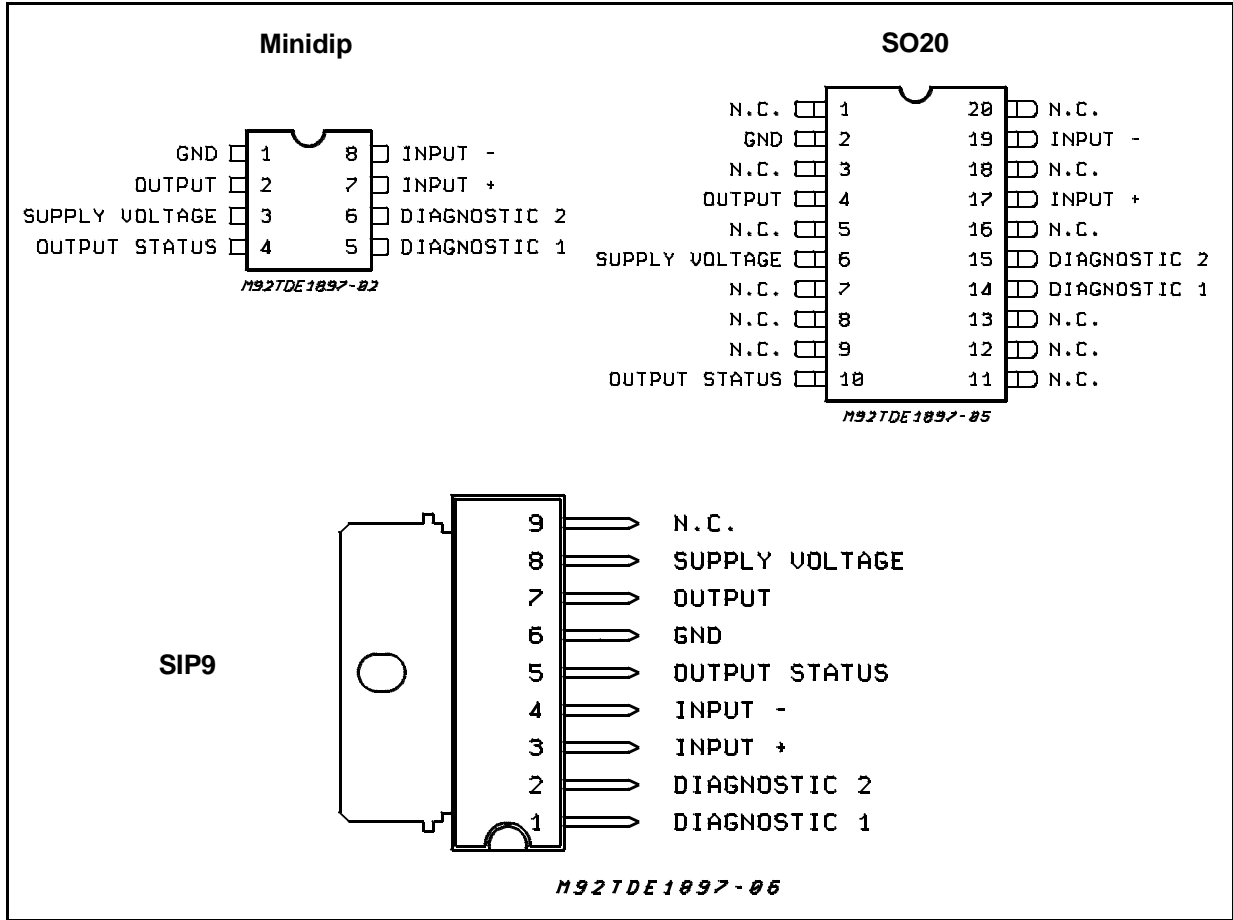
Minidip

GND 1
OUTPUT 2
SUPPLY VOLTAGE 3
OUTPUT STATUS 4
8 INPUT -
7 INPUT +
6 DIAGNOSTIC 2
5 DIAGNOSTIC 1

M92TDE1897-02

SO20

N.C. 1
GND 2
N.C. 3
OUTPUT 4
N.C. 5
SUPPLY VOLTAGE 6
N.C. 7
N.C. 8
N.C. 9
OUTPUT STATUS 10
20 N.C.
19 INPUT -
18 N.C.
17 INPUT +
16 N.C.
15 DIAGNOSTIC 2
14 DIAGNOSTIC 1
13 N.C.
12 N.C.
11 N.C.

M92TDE1897-05

SIP9

9 N.C.
8 SUPPLY VOLTAGE
7 OUTPUT
6 GND
5 OUTPUT STATUS
4 INPUT -
3 INPUT +
2 DIAGNOSTIC 2
1 DIAGNOSTIC 1

M92TDE1897-06